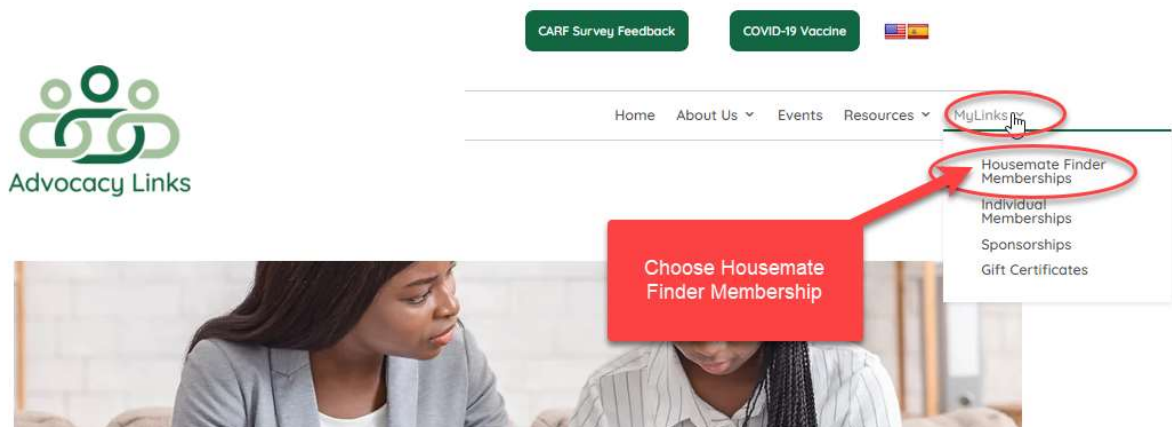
CARF Survey Feedback

COVID-19 Vaccine

Advocacy Links

Home About Us Events Resources MyLinks

Housemate Finder Memberships

Individual Memberships

Sponsorships

Gift Certificates

Choose Housemate Finder Membership